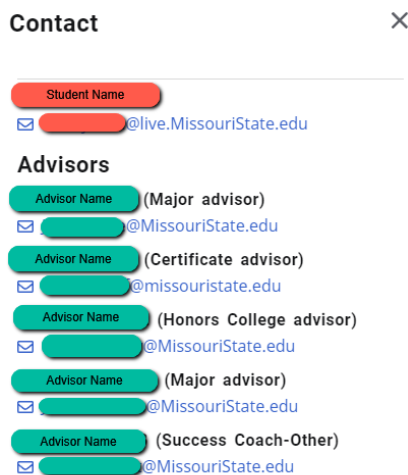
Contact

×

Student Name
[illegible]@live.MissouriState.edu

Advisors

Advisor Name (Major advisor)
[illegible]@MissouriState.edu

Advisor Name (Certificate advisor)
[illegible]@missouristate.edu

Advisor Name (Honors College advisor)
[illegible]@MissouriState.edu

Advisor Name (Major advisor)
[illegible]@MissouriState.edu

Advisor Name (Success Coach-Other)
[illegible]@MissouriState.edu